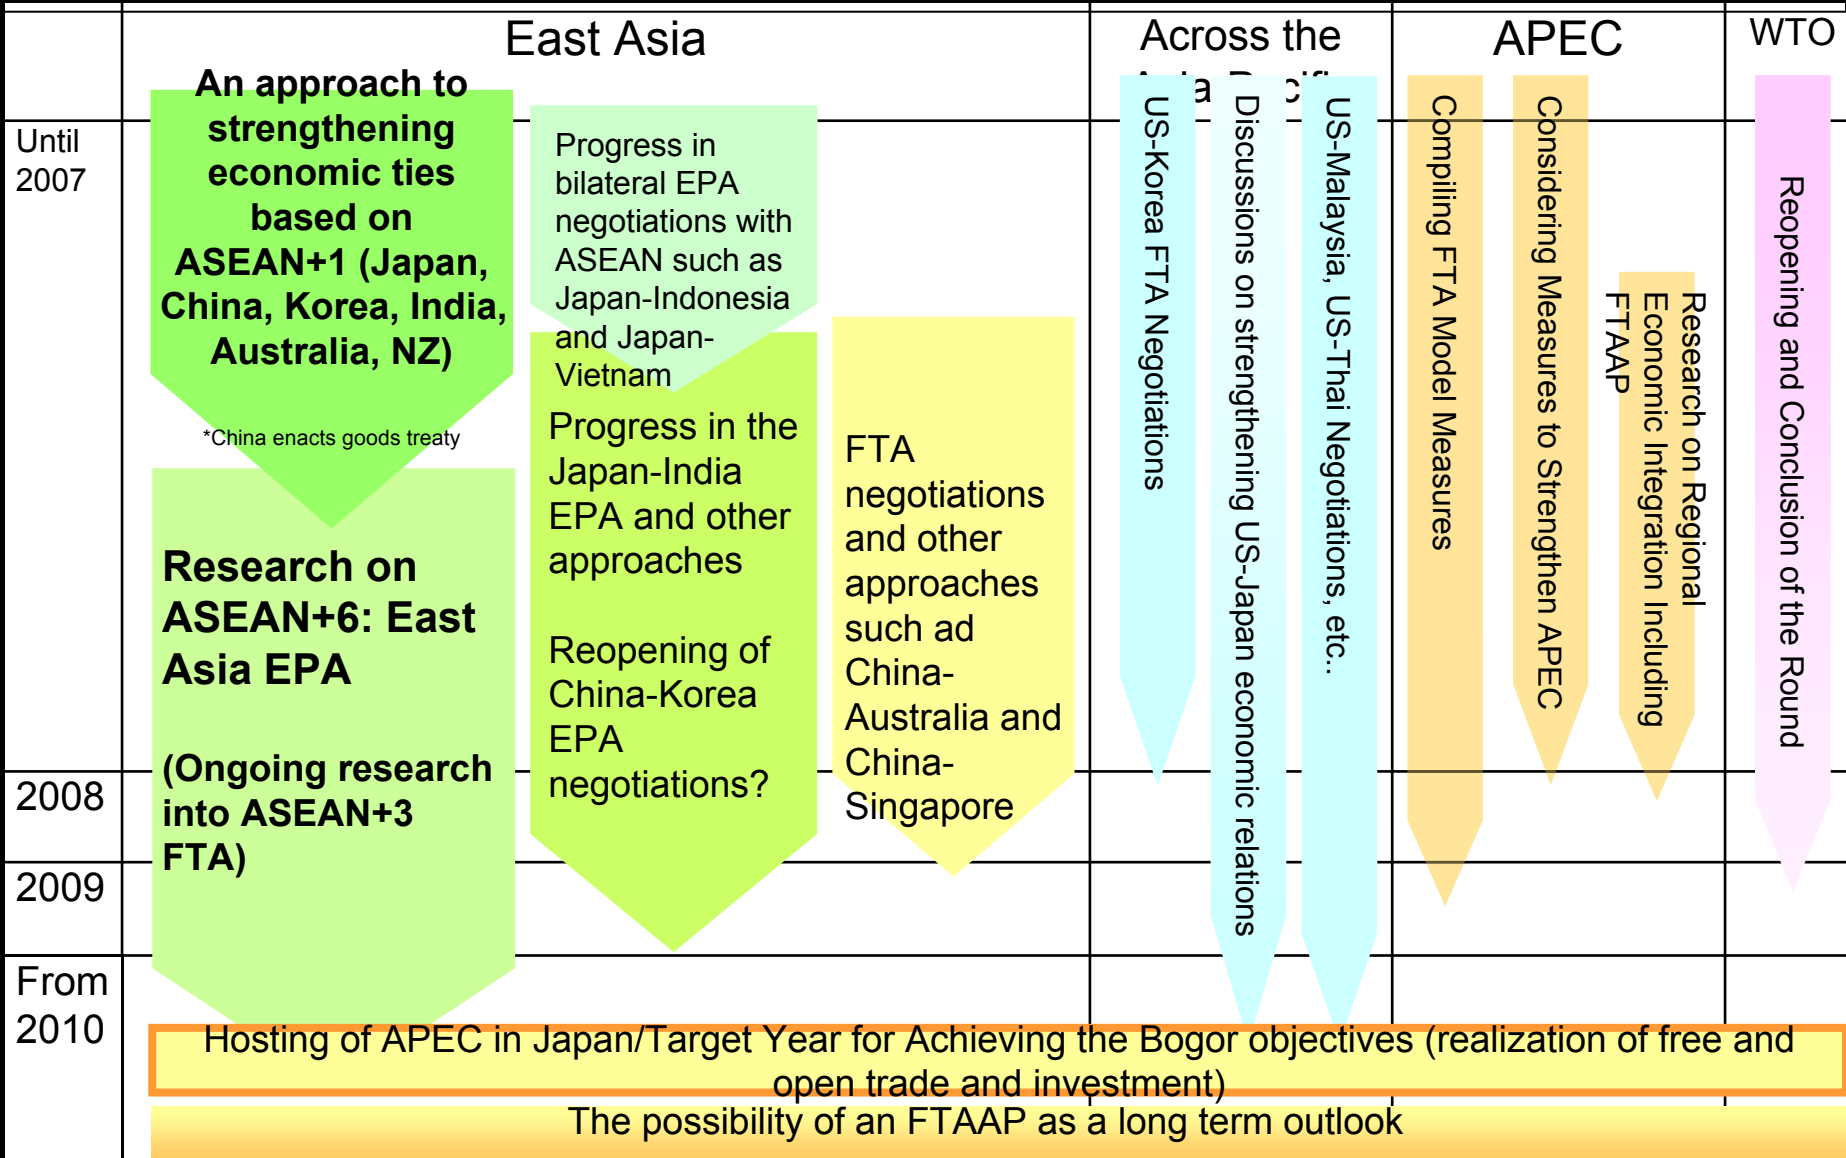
| | East Asia | Across the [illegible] | APEC | WTO |
|---|---|---|---|---|
| Until 2007 | | | | |
| 2008 | | | | |
| 2009 | | | | |
| From 2010 | | | | |

An approach to strengthening economic ties based on ASEAN+1 (Japan, China, Korea, India, Australia, NZ)

*China enacts goods treaty

Research on ASEAN+6: East Asia EPA

(Ongoing research into ASEAN+3 FTA)

Progress in bilateral EPA negotiations with ASEAN such as Japan-Indonesia and Japan-Vietnam

Progress in the Japan-India EPA and other approaches

Reopening of China-Korea EPA negotiations?

FTA negotiations and other approaches such ad China-Australia and China-Singapore

US-Korea FTA Negotiations

Discussions on strengthening US-Japan economic relations

US-Malaysia, US-Thai Negotiations, etc..

Compiling FTA Model Measures

Considering Measures to Strengthen APEC

Research on Regional Economic Integration Including FTAAP

Reopening and Conclusion of the Round

Hosting of APEC in Japan/Target Year for Achieving the Bogor objectives (realization of free and open trade and investment)

The possibility of an FTAAP as a long term outlook